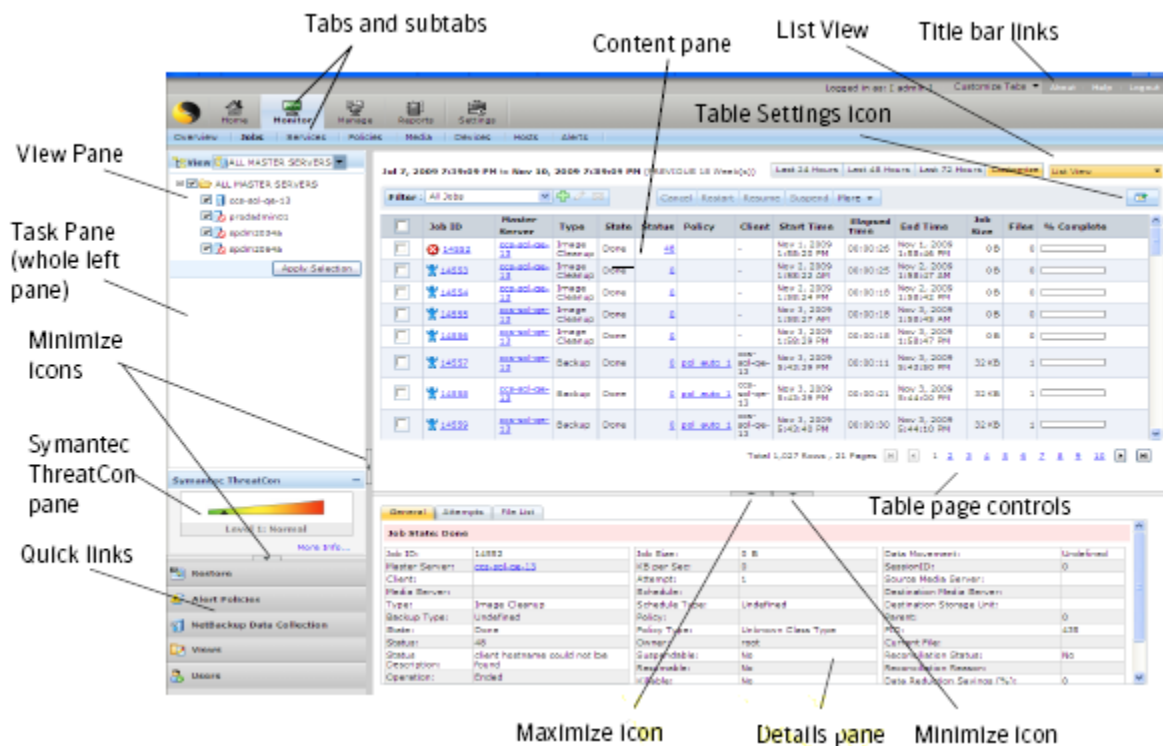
Tabs and subtabs

Content pane

List View

Title bar links

Table Settings Icon

View Pane

Task Pane (whole left pane)

Minimize Icons

Symantec ThreatCon pane

Quick links

Table page controls

Maximize Icon

Details pane

Minimize Icon

Logged in as: [admin] Customize Tabs About Help Logout

Home Monitor Manage Reports Settings

Overview Jobs Services Policies Media Devices Hosts Alerts

View ALL MASTER SERVERS

ALL MASTER SERVERS

ccs-sol-qa-13

prodadmin01

apdin2084s

apdin2084s

Apply Selection

Symantec ThreatCon

Level 1: Normal

More Info...

Restore

Alert Policies

NetBackup Data Collection

Views

Users

Jul 7, 2009 7:39:09 PM to Nov 10, 2009 7:39:09 PM (PREVIOUS 18 Week(s))

Last 24 Hours Last 48 Hours Last 72 Hours Customize List View

Filter: All Jobs

Cancel Restart Resume Suspend More

| | Job ID | Master Server | Type | State | Status | Policy | Client | Start Time | Elapsed Time | End Time | Job Size | Files | % Complete |
|---|---|---|---|---|---|---|---|---|---|---|---|---|---|
| | 14883 | ccs-sol-qa-13 | Image Cleanup | Done | 46 | | - | Nov 1, 2009 1:58:28 PM | 00:00:26 | Nov 1, 2009 1:58:46 PM | 0B | 0 | |
| | 14553 | ccs-sol-qa-13 | Image Cleanup | Done | 0 | | - | Nov 2, 2009 1:58:22 AM | 00:00:25 | Nov 2, 2009 1:58:27 AM | 0B | 0 | |
| | 14554 | ccs-sol-qa-13 | Image Cleanup | Done | 0 | | - | Nov 2, 2009 1:58:24 PM | 00:00:18 | Nov 2, 2009 1:58:42 PM | 0B | 0 | |
| | 14555 | ccs-sol-qa-13 | Image Cleanup | Done | 0 | | - | Nov 3, 2009 1:58:27 AM | 00:00:18 | Nov 3, 2009 1:58:45 AM | 0B | 0 | |
| | 14556 | ccs-sol-qa-13 | Image Cleanup | Done | 0 | | - | Nov 3, 2009 1:58:29 PM | 00:00:18 | Nov 3, 2009 1:58:47 PM | 0B | 0 | |
| | 14557 | ccs-sol-qa-13 | Backup | Done | 0 | pol_auto_1 | ccs-sol-qa-13 | Nov 3, 2009 5:43:29 PM | 00:00:11 | Nov 3, 2009 5:43:40 PM | 32KB | 1 | |
| | 14558 | ccs-sol-qa-13 | Backup | Done | 0 | pol_auto_1 | ccs-sol-qa-13 | Nov 3, 2009 5:43:39 PM | 00:00:21 | Nov 3, 2009 5:44:00 PM | 32KB | 1 | |
| | 14559 | ccs-sol-qa-13 | Backup | Done | 0 | pol_auto_1 | ccs-sol-qa-13 | Nov 3, 2009 5:43:45 PM | 00:00:30 | Nov 3, 2009 5:44:10 PM | 32KB | 1 | |

Total 1,027 Rows , 21 Pages 1 2 3 4 5 6 7 8 9 10

General Attempts File List

Job State: Done

| | | | | | |
|---|---|---|---|---|---|
| Job ID: | 14883 | Job Size: | 0 B | Data Movement: | Undefined |
| Master Server: | ccs-sol-qa-13 | KB per Sec: | 0 | SessionID: | 0 |
| Client: | | Attempt: | 1 | Source Media Server: | |
| Media Server: | | Schedule: | | Destination Media Server: | |
| Type: | Image Cleanup | Schedule Type: | Undefined | Destination Storage Unit: | |
| Backup Type: | Undefined | Policy: | | Parent: | 0 |
| State: | Done | Policy Type: | Unknown Class Type | PID: | 438 |
| Status: | 46 | Owner: | root | Current File: | |
| Status Description: | client hostname could not be found | Suspendable: | No | Reconciliation Status: | No |
| | | Resumable: | No | Reconciliation Reason: | |
| Operation: | Ended | Killable: | No | Data Reduction Savings (%): | 0 |